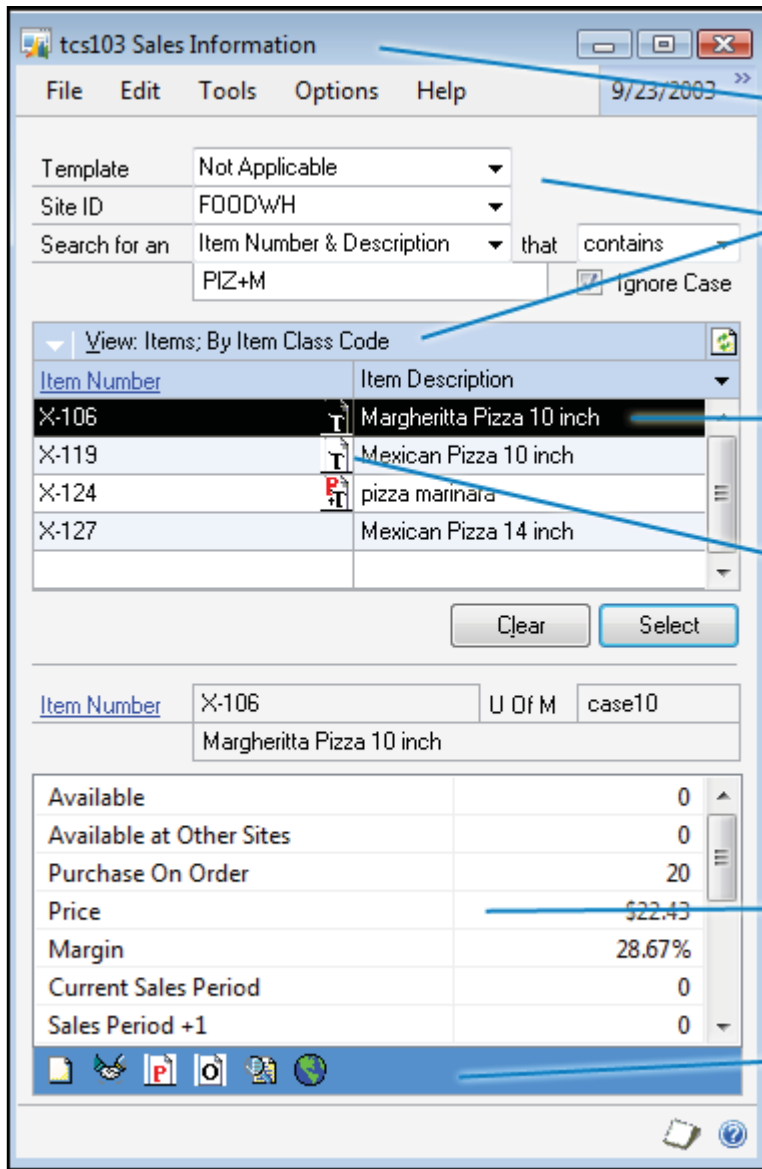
tcs103 Sales Information

File Edit Tools Options Help 9/23/2003

Template Not Applicable
Site ID FOODWH
Search for an Item Number & Description that contains
PIZ+M
Ignore Case

View: Items; By Item Class Code

| Item Number | Item Description |
|---|---|
| X-106 | Margheritta Pizza 10 inch |
| X-119 | Mexican Pizza 10 inch |
| X-124 | pizza marinara |
| X-127 | Mexican Pizza 14 inch |

Clear Select

Item Number X-106 U Of M case10
Margheritta Pizza 10 inch

| | |
|---|---|
| Available | 0 |
| Available at Other Sites | 0 |
| Purchase On Order | 20 |
| Price | $22.43 |
| Margin | 28.67% |
| Current Sales Period | 0 |
| Sales Period +1 | 0 |